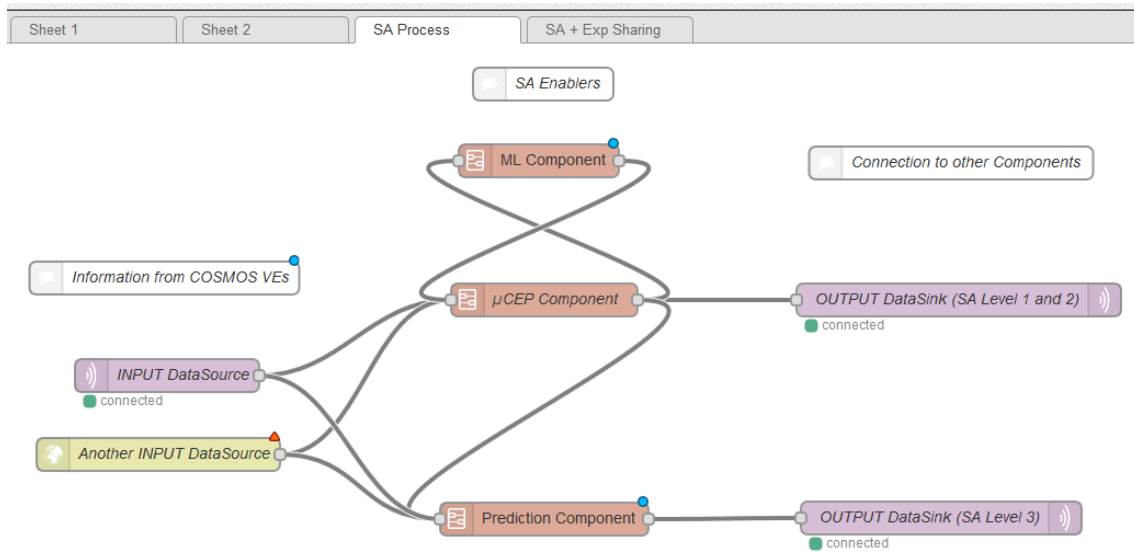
Sheet 1
Sheet 2
SA Process
SA + Exp Sharing

SA Enablers

ML Component

Connection to other Components

Information from COSMOS VEs

μCEP Component

OUTPUT DataSink (SA Level 1 and 2)
connected

INPUT DataSource
connected

Another INPUT DataSource

Prediction Component

OUTPUT DataSink (SA Level 3)
connected